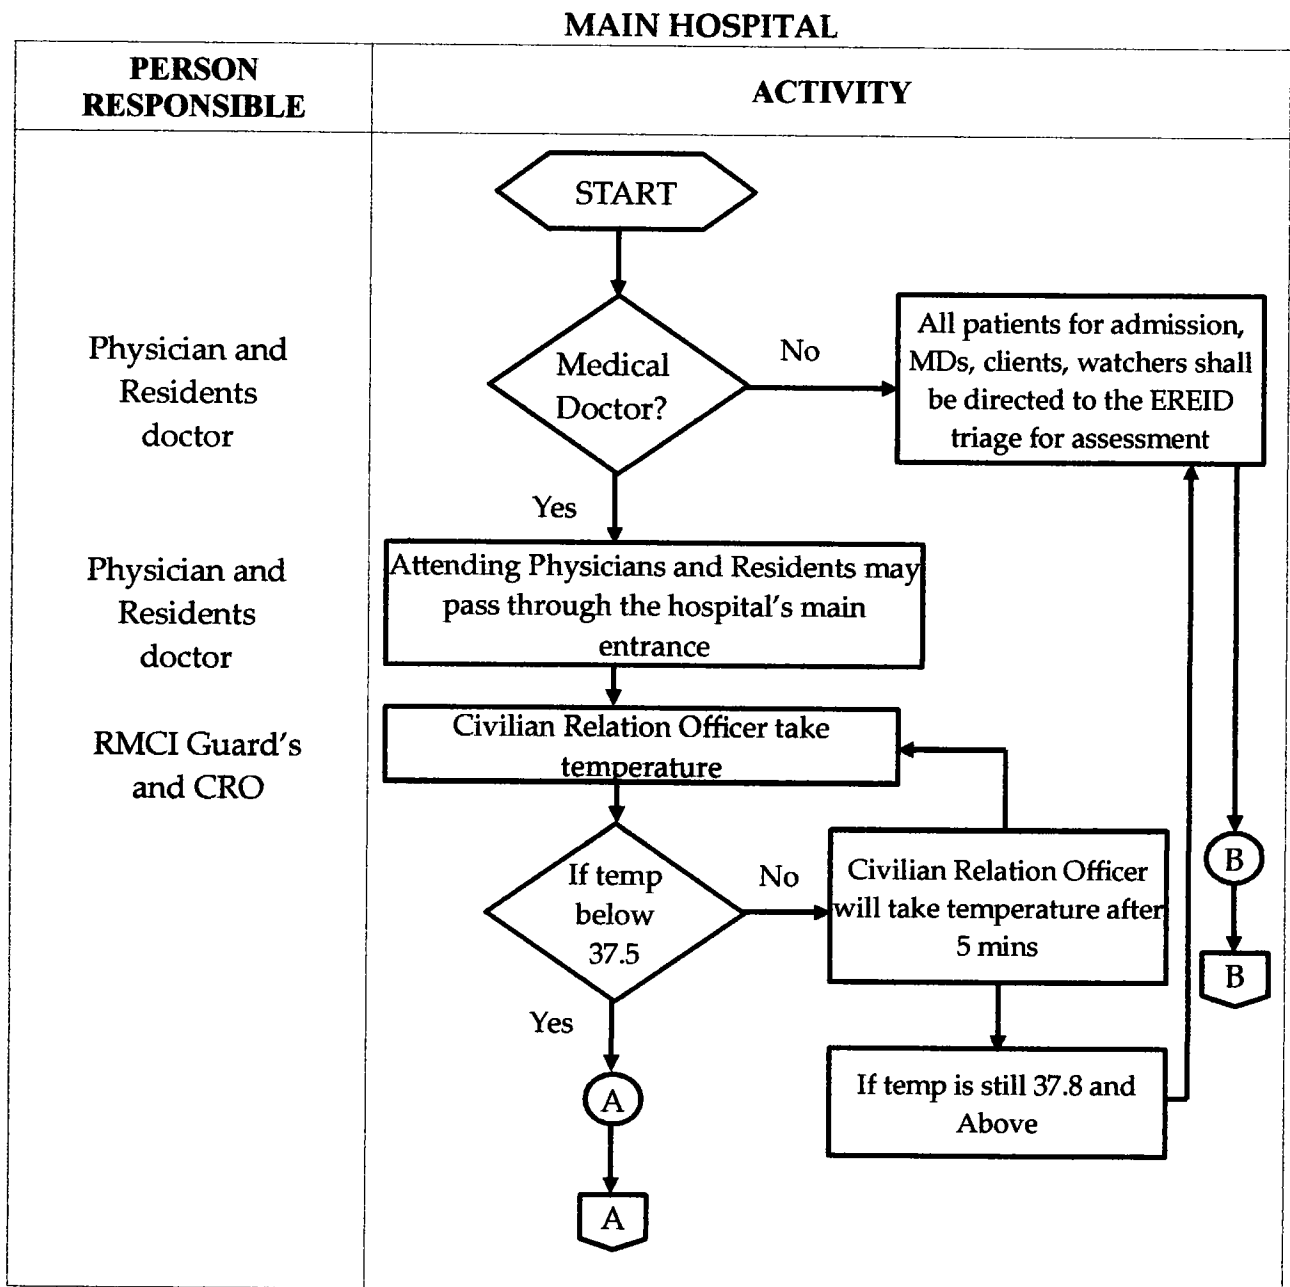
MAIN HOSPITAL

| PERSON RESPONSIBLE | ACTIVITY |
|---|---|
| Physician and Residents doctor | START<br>Medical Doctor?<br>No<br>All patients for admission, MDs, clients, watchers shall be directed to the EREID triage for assessment<br>Yes |
| Physician and Residents doctor | Attending Physicians and Residents may pass through the hospital's main entrance |
| RMCI Guard's and CRO | Civilian Relation Officer take temperature<br>If temp below 37.5<br>No<br>Civilian Relation Officer will take temperature after 5 mins<br>B<br>B<br>Yes<br>If temp is still 37.8 and Above<br>A<br>A |